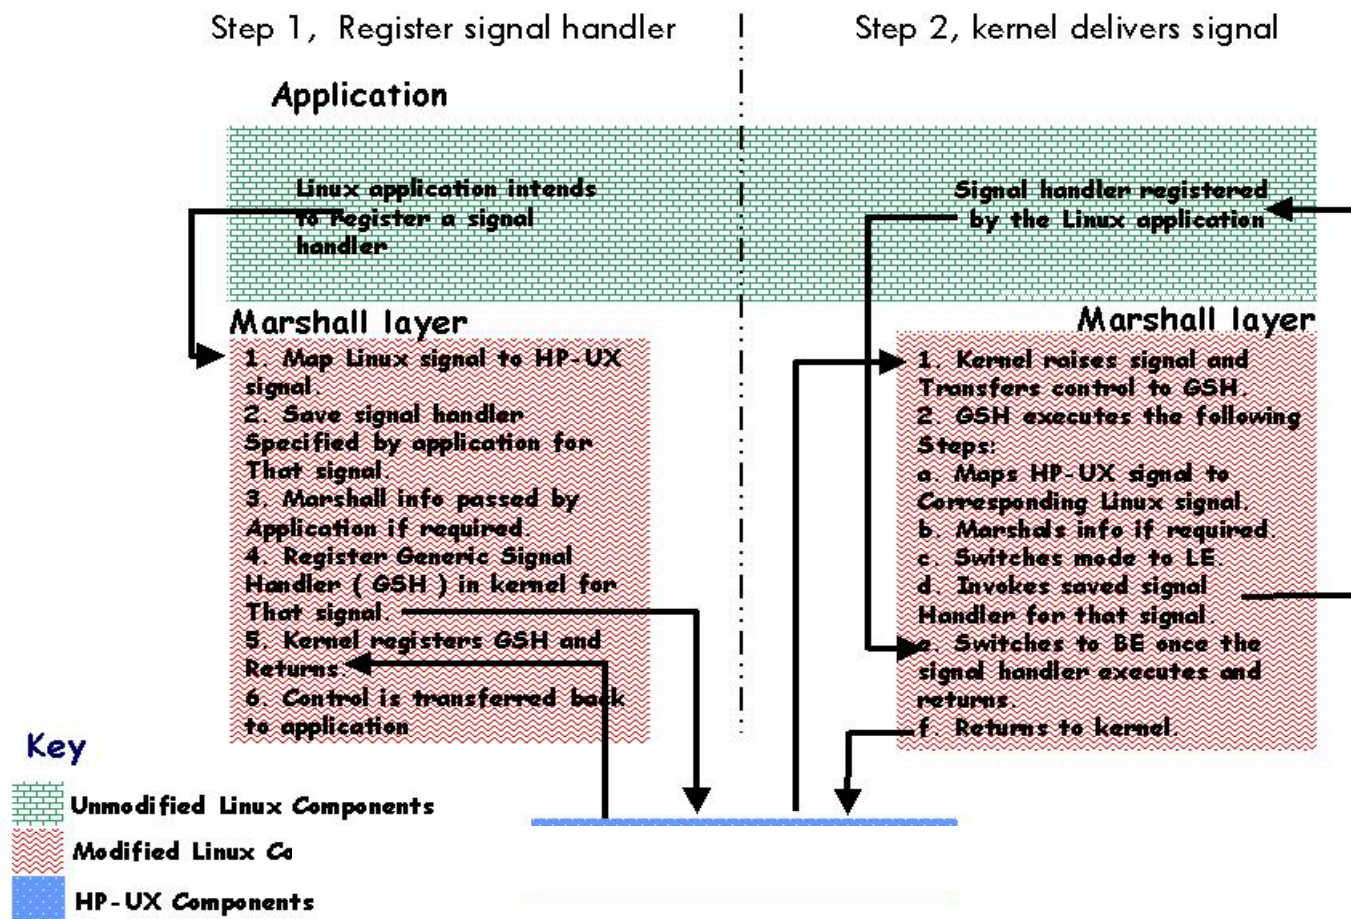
Step 1, Register signal handler

Step 2, kernel delivers signal

Application

Linux application intends to Register a signal handler

Signal handler registered by the Linux application

Marshall layer

1. Map Linux signal to HP-UX signal.
2. Save signal handler Specified by application for That signal
3. Marshall info passed by Application if required.
4. Register Generic Signal Handler ( GSH ) in kernel for That signal.
5. Kernel registers GSH and Returns.
6. Control is transferred back to application

Marshall layer

1. Kernel raises signal and Transfers control to GSH.
2. GSH executes the following Steps:
a. Maps HP-UX signal to Corresponding Linux signal.
b. Marshals info if required.
c. Switches mode to LE.
d. Invokes saved signal Handler for that signal.
e. Switches to BE once the signal handler executes and returns.
f. Returns to kernel.

Key

Unmodified Linux Components

Modified Linux Co

HP-UX Components